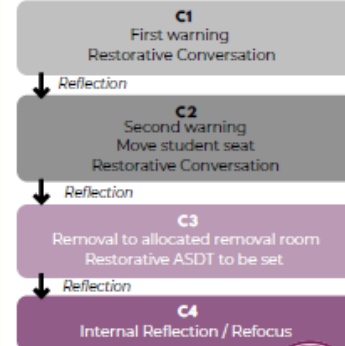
C1
First warning
Restorative Conversation

Reflection

C2
Second warning
Move student seat
Restorative Conversation

Reflection

C3
Removal to allocated removal room
Restorative ASDT to be set

Reflection

C4
Internal Reflection / Refocus